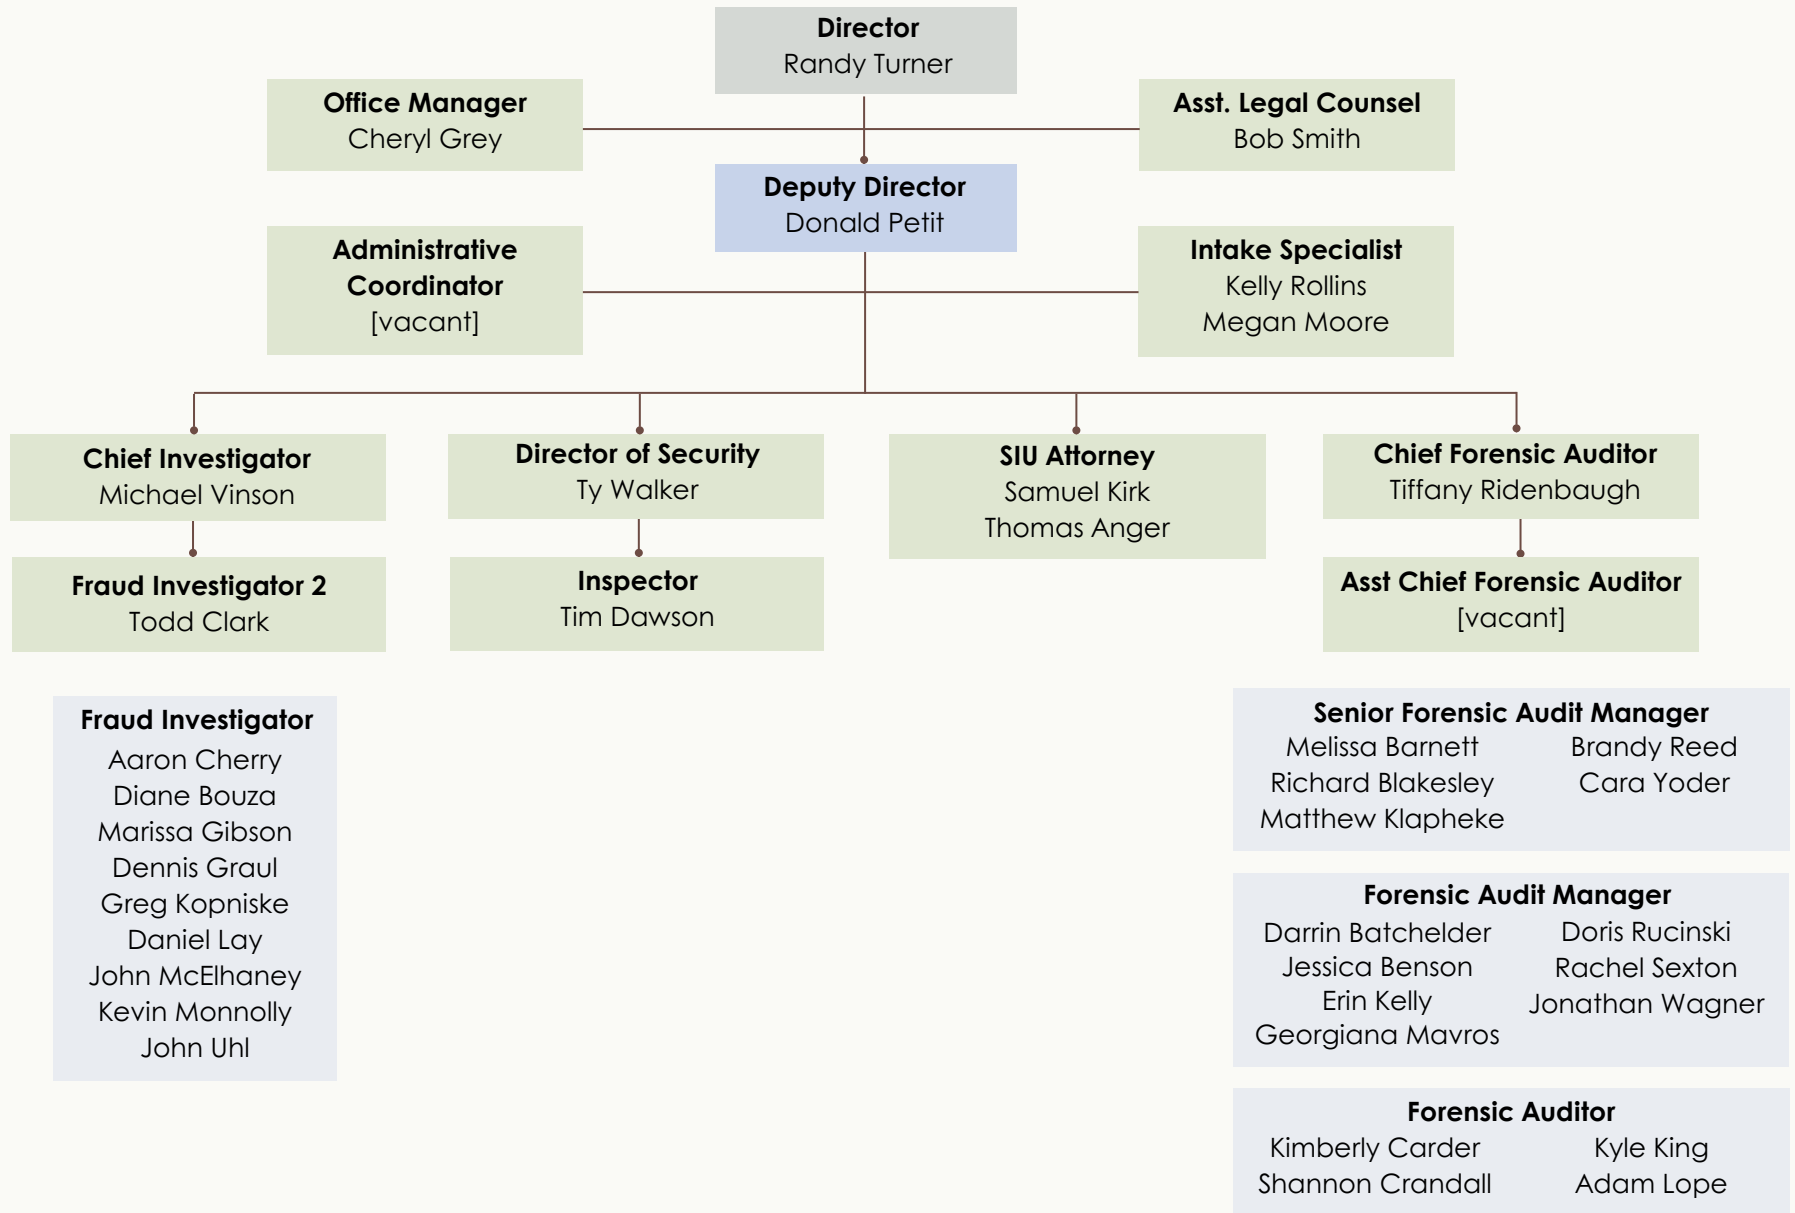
**Director**
Randy Turner

**Office Manager**
Cheryl Grey

**Asst. Legal Counsel**
Bob Smith

**Deputy Director**
Donald Petit

**Administrative Coordinator**
[vacant]

**Intake Specialist**
Kelly Rollins
Megan Moore

**Chief Investigator**
Michael Vinson

**Director of Security**
Ty Walker

**SIU Attorney**
Samuel Kirk
Thomas Anger

**Chief Forensic Auditor**
Tiffany Ridenbaugh

**Fraud Investigator 2**
Todd Clark

**Inspector**
Tim Dawson

**Asst Chief Forensic Auditor**
[vacant]

**Fraud Investigator**
Aaron Cherry
Diane Bouza
Marissa Gibson
Dennis Graul
Greg Kopniske
Daniel Lay
John McElhaney
Kevin Monnolly
John Uhl

**Senior Forensic Audit Manager**
Melissa Barnett
Richard Blakesley
Matthew Klapheke
Brandy Reed
Cara Yoder

**Forensic Audit Manager**
Darrin Batchelder
Jessica Benson
Erin Kelly
Georgiana Mavros
Doris Rucinski
Rachel Sexton
Jonathan Wagner

**Forensic Auditor**
Kimberly Carder
Shannon Crandall
Kyle King
Adam Lope